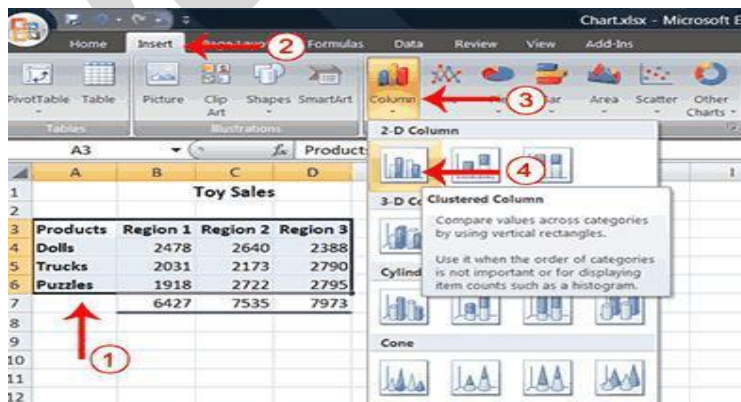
Chart.xlsx - Microsoft E

Home Insert Page Layout Formulas Data Review View Add-Ins

2

PivotTable Table Picture Clip Art Shapes SmartArt Column Line Pie Bar Area Scatter Other Charts

3

Tables Illustrations

A3 $f_x$ Products

2-D Column

4

Clustered Column

Compare values across categories by using vertical rectangles.

Use it when the order of categories is not important or for displaying item counts such as a histogram.

3-D Co

Cylind

Cone

| | A | B | C | D |
|---|---|---|---|---|
| 1 | | Toy Sales | | |
| 2 | | | | |
| 3 | Products | Region 1 | Region 2 | Region 3 |
| 4 | Dolls | 2478 | 2640 | 2388 |
| 5 | Trucks | 2031 | 2173 | 2790 |
| 6 | Puzzles | 1918 | 2722 | 2795 |
| 7 | | 6427 | 7535 | 7973 |
| 8 | | | | |
| 9 | | | | |
| 10 | | | | |
| 11 | | | | |
| 12 | | | | |

1

I